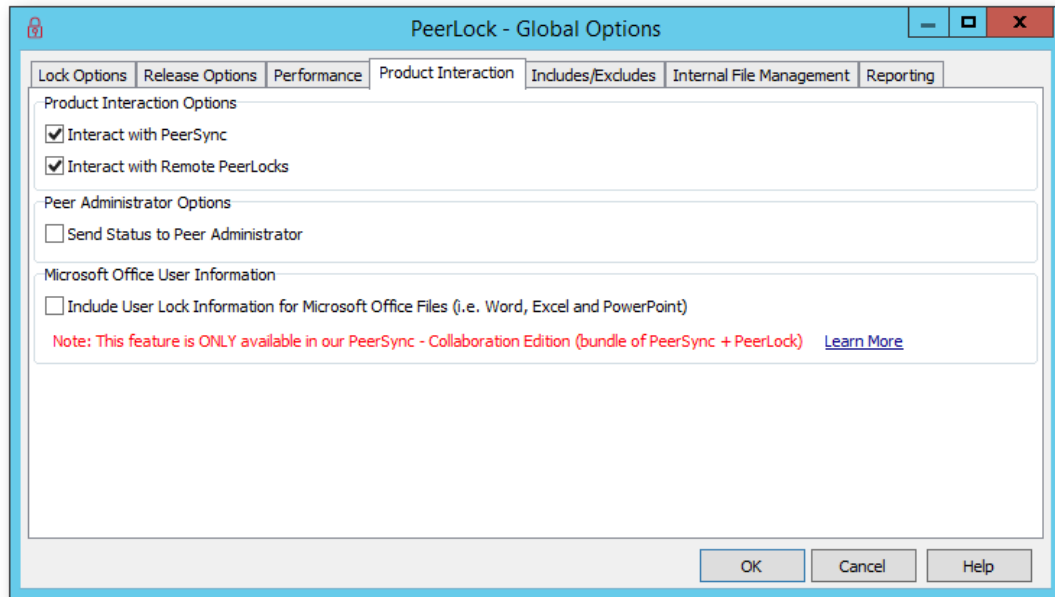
PeerLock - Global Options

Lock Options | Release Options | Performance | Product Interaction | Includes/Excludes | Internal File Management | Reporting

Product Interaction Options

☑ Interact with PeerSync

☑ Interact with Remote PeerLocks

Peer Administrator Options

☐ Send Status to Peer Administrator

Microsoft Office User Information

☐ Include User Lock Information for Microsoft Office Files (i.e. Word, Excel and PowerPoint)

Note: This feature is ONLY available in our PeerSync - Collaboration Edition (bundle of PeerSync + PeerLock) Learn More

OK Cancel Help